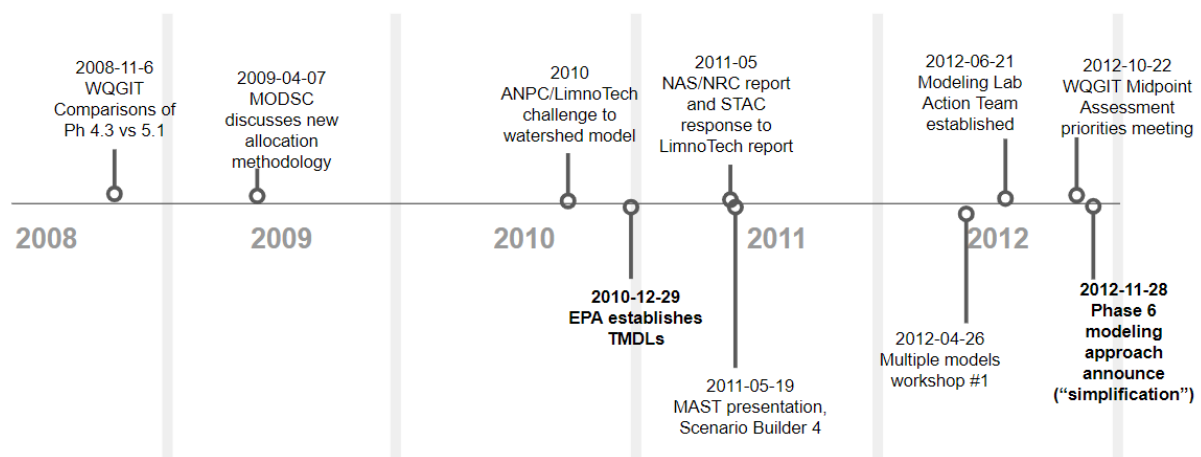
2008-11-6
WQGIT
Comparisons of
Ph 4.3 vs 5.1

2009-04-07
MODSC
discusses new
allocation
methodology

2010
ANPC/LimnoTech
challenge to
watershed model

2011-05
NAS/NRC report
and STAC
response to
LimnoTech report

2012-06-21
Modeling Lab
Action Team
established

2012-10-22
WQGIT Midpoint
Assessment
priorities meeting

2008

2009

2010

2011

2012

2010-12-29
EPA establishes
TMDLs

2011-05-19
MAST presentation,
Scenario Builder 4

2012-04-26
Multiple models
workshop #1

2012-11-28
Phase 6
modeling
approach
announce
("simplification")